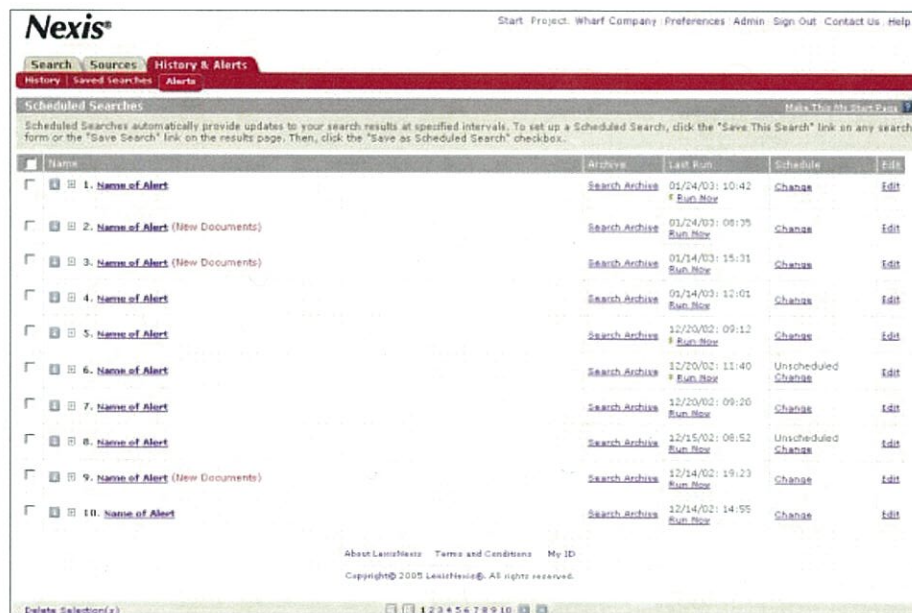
Nexis®

Start Project: Wharf Company Preferences Admin Sign Out Contact Us Help

Search Sources History & Alerts

History | Saved Searches | Alerts

Scheduled Searches

Make This My Start Page

Scheduled Searches automatically provide updates to your search results at specified intervals. To set up a Scheduled Search, click the "Save This Search" link on any search form or the "Save Search" link on the results page. Then, click the "Save as Scheduled Search" checkbox.

| Name | Archive | Last Run | Schedule | Edit |
|---|---|---|---|---|
| 1. Name of Alert | Search Archive | 01/24/03: 10:42 Run Now | Change | Edit |
| 2. Name of Alert (New Documents) | Search Archive | 01/24/03: 08:35 Run Now | Change | Edit |
| 3. Name of Alert (New Documents) | Search Archive | 01/14/03: 15:31 Run Now | Change | Edit |
| 4. Name of Alert | Search Archive | 01/14/03: 12:01 Run Now | Change | Edit |
| 5. Name of Alert | Search Archive | 12/20/02: 09:12 Run Now | Change | Edit |
| 6. Name of Alert | Search Archive | 12/20/02: 11:40 Run Now | Unscheduled Change | Edit |
| 7. Name of Alert | Search Archive | 12/20/02: 09:20 Run Now | Change | Edit |
| 8. Name of Alert | Search Archive | 12/15/02: 08:52 Run Now | Unscheduled Change | Edit |
| 9. Name of Alert (New Documents) | Search Archive | 12/14/02: 19:23 Run Now | Change | Edit |
| 10. Name of Alert | Search Archive | 12/14/02: 14:55 Run Now | Change | Edit |

About LexisNexis Terms and Conditions My ID

Copyright© 2005 LexisNexis®. All rights reserved.

Delete Selection(s)

1 2 3 4 5 6 7 8 9 10